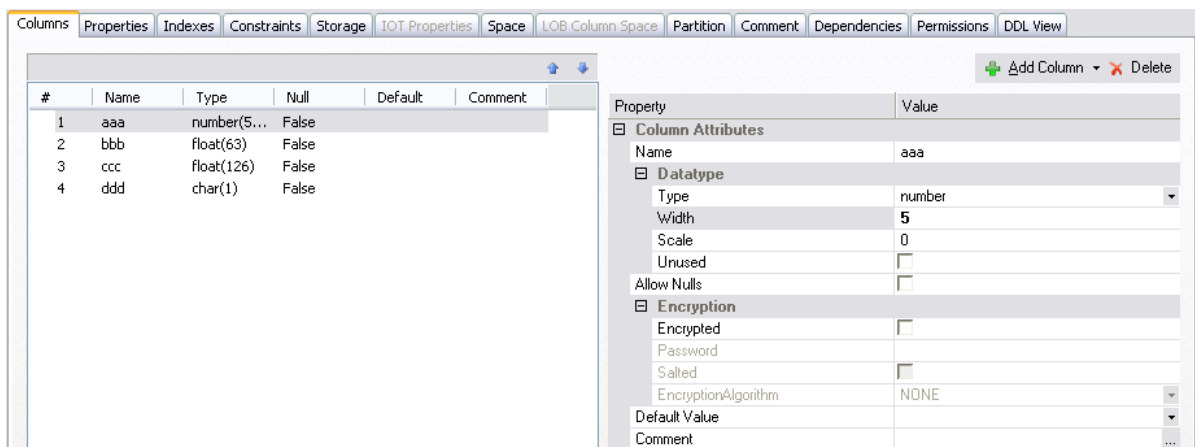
Columns | Properties | Indexes | Constraints | Storage | IOT Properties | Space | LOB Column Space | Partition | Comment | Dependencies | Permissions | DDL View

Add Column ▾ Delete

| # | Name | Type | Null | Default | Comment |
|---|---|---|---|---|---|
| 1 | aaa | number(5... | False | | |
| 2 | bbb | float(63) | False | | |
| 3 | ccc | float(126) | False | | |
| 4 | ddd | char(1) | False | | |

| Property | Value |
|---|---|
| ⊟ Column Attributes | |
| Name | aaa |
| ⊟ Datatype | |
| Type | number |
| Width | 5 |
| Scale | 0 |
| Unused | |
| Allow Nulls | |
| ⊟ Encryption | |
| Encrypted | |
| Password | |
| Salted | |
| EncryptionAlgorithm | NONE |
| Default Value | |
| Comment | ... |